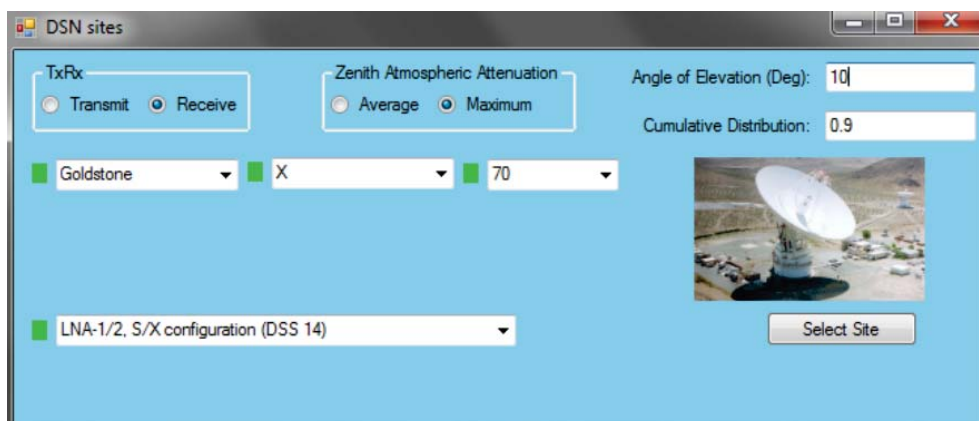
DSN sites

TxRx
Transmit Receive

Zenith Atmospheric Attenuation
Average Maximum

Angle of Elevation (Deg): 10

Cumulative Distribution: 0.9

Goldstone

X

70

LNA-1/2, S/X configuration (DSS 14)

Select Site